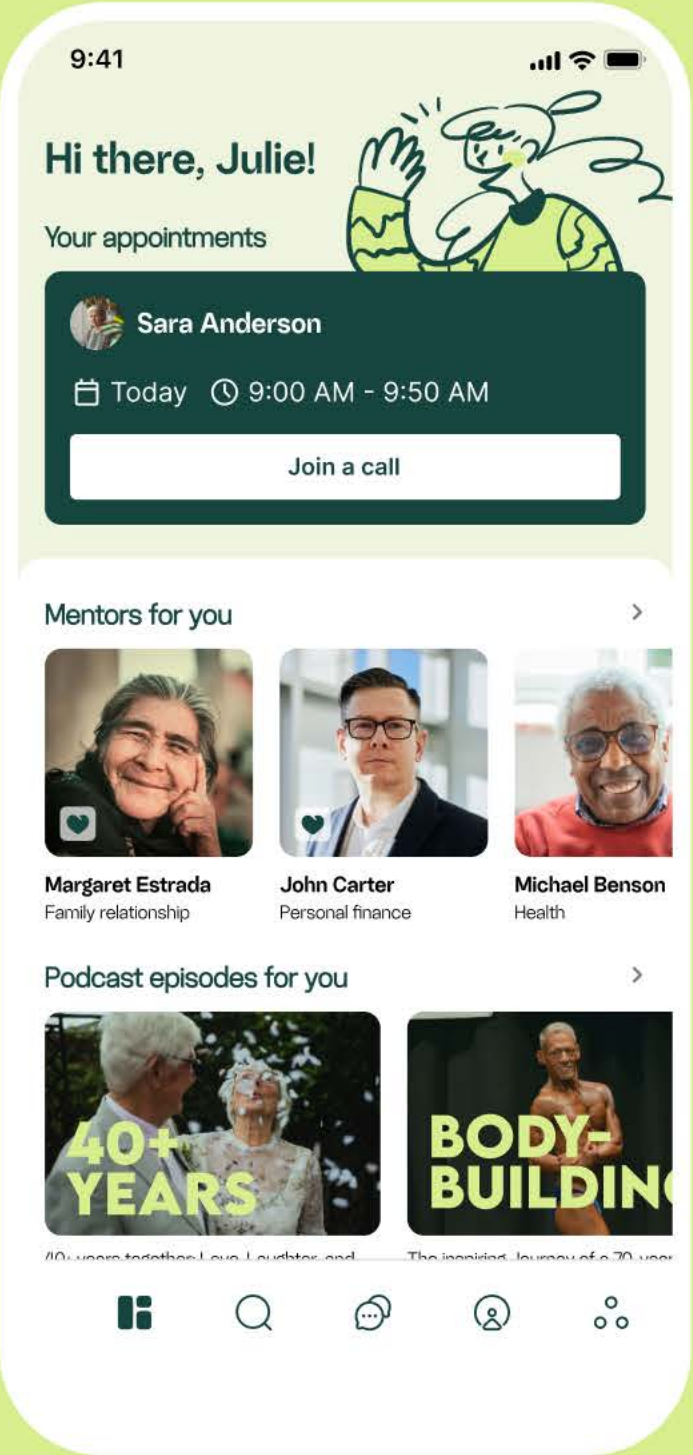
9:41

Hi there, Julie!

Your appointments

Sara Anderson

Today 9:00 AM - 9:50 AM

Join a call

Mentors for you

Margaret Estrada
Family relationship

John Carter
Personal finance

Michael Benson
Health

Podcast episodes for you

40+ YEARS

BODY-BUILDIN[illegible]

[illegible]

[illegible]